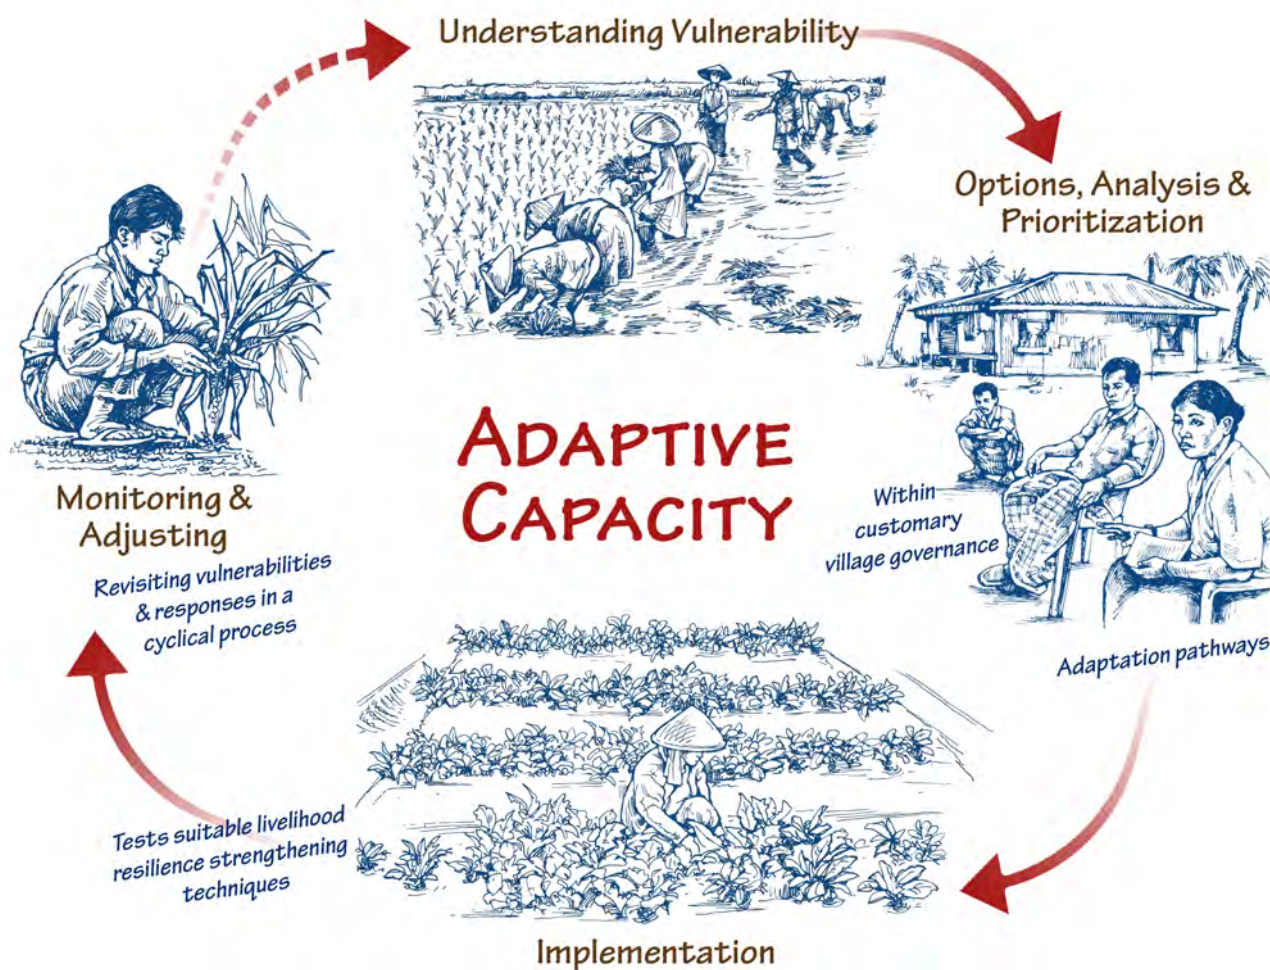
Understanding Vulnerability

Options, Analysis & Prioritization

Within customary village governance

Adaptation pathways

ADAPTIVE CAPACITY

Implementation

Tests suitable livelihood resilience strengthening techniques

Monitoring & Adjusting

Revisiting vulnerabilities & responses in a cyclical process